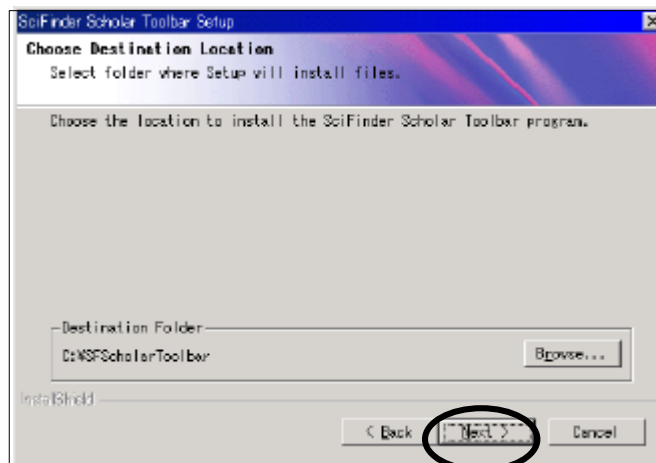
SciFinder Scholar Toolbar Setup

Choose Destination Location

Select folder where Setup will install files.

Choose the location to install the SciFinder Scholar Toolbar program.

Destination Folder

C:¥SFScholarToolbar

Browse...

InstallShield

< Back

Next >

Cancel